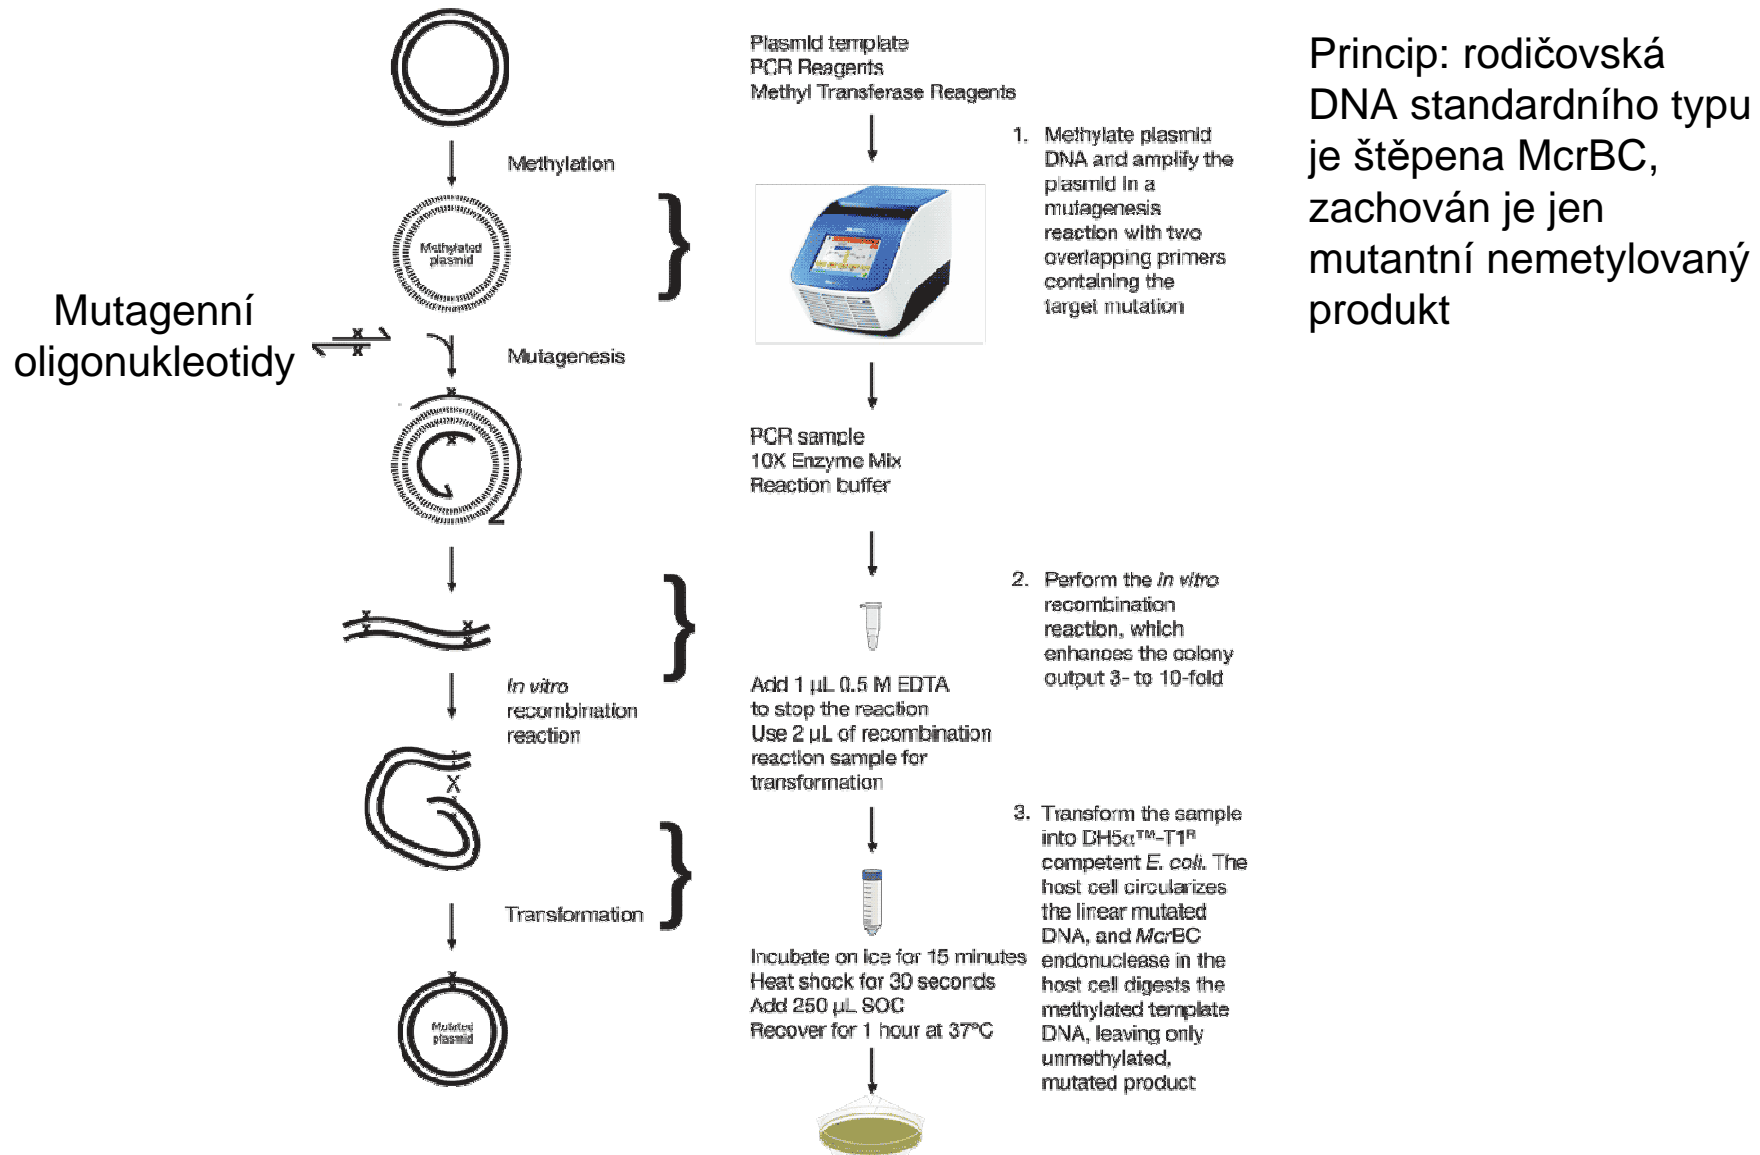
Methylation

Methylated plasmid

Mutagenní oligonukleotidy

Mutagenesis

*In vitro* recombination reaction

Transformation

Mutated plasmid

Plasmid template
PCR Reagents
Methyl Transferase Reagents

1. Methylate plasmid DNA and amplify the plasmid in a mutagenesis reaction with two overlapping primers containing the target mutation

PCR sample
10X Enzyme Mix
Reaction buffer

2. Perform the *in vitro* recombination reaction, which enhances the colony output 3- to 10-fold

Add 1 µL 0.5 M EDTA to stop the reaction
Use 2 µL of recombination reaction sample for transformation

3. Transform the sample into DH5α™-T1$^R$ competent *E. coli*. The host cell circularizes the linear mutated DNA, and *McrBC* endonuclease in the host cell digests the methylated template DNA, leaving only unmethylated, mutated product

Incubate on ice for 15 minutes
Heat shock for 30 seconds
Add 250 µL SOC
Recover for 1 hour at 37°C

Princip: rodičovská DNA standardního typu je štěpena McrBC, zachován je jen mutantní nemetylovaný produkt